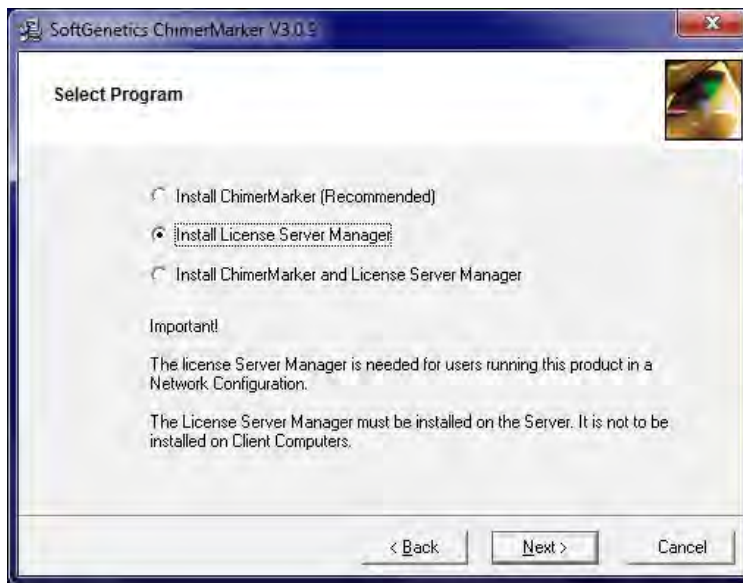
SoftGenetics ChimerMarker V3.0.9

Select Program

Install ChimerMarker (Recommended)

Install License Server Manager

Install ChimerMarker and License Server Manager

Important!

The license Server Manager is needed for users running this product in a Network Configuration.

The License Server Manager must be installed on the Server. It is not to be installed on Client Computers.

< Back

Next >

Cancel